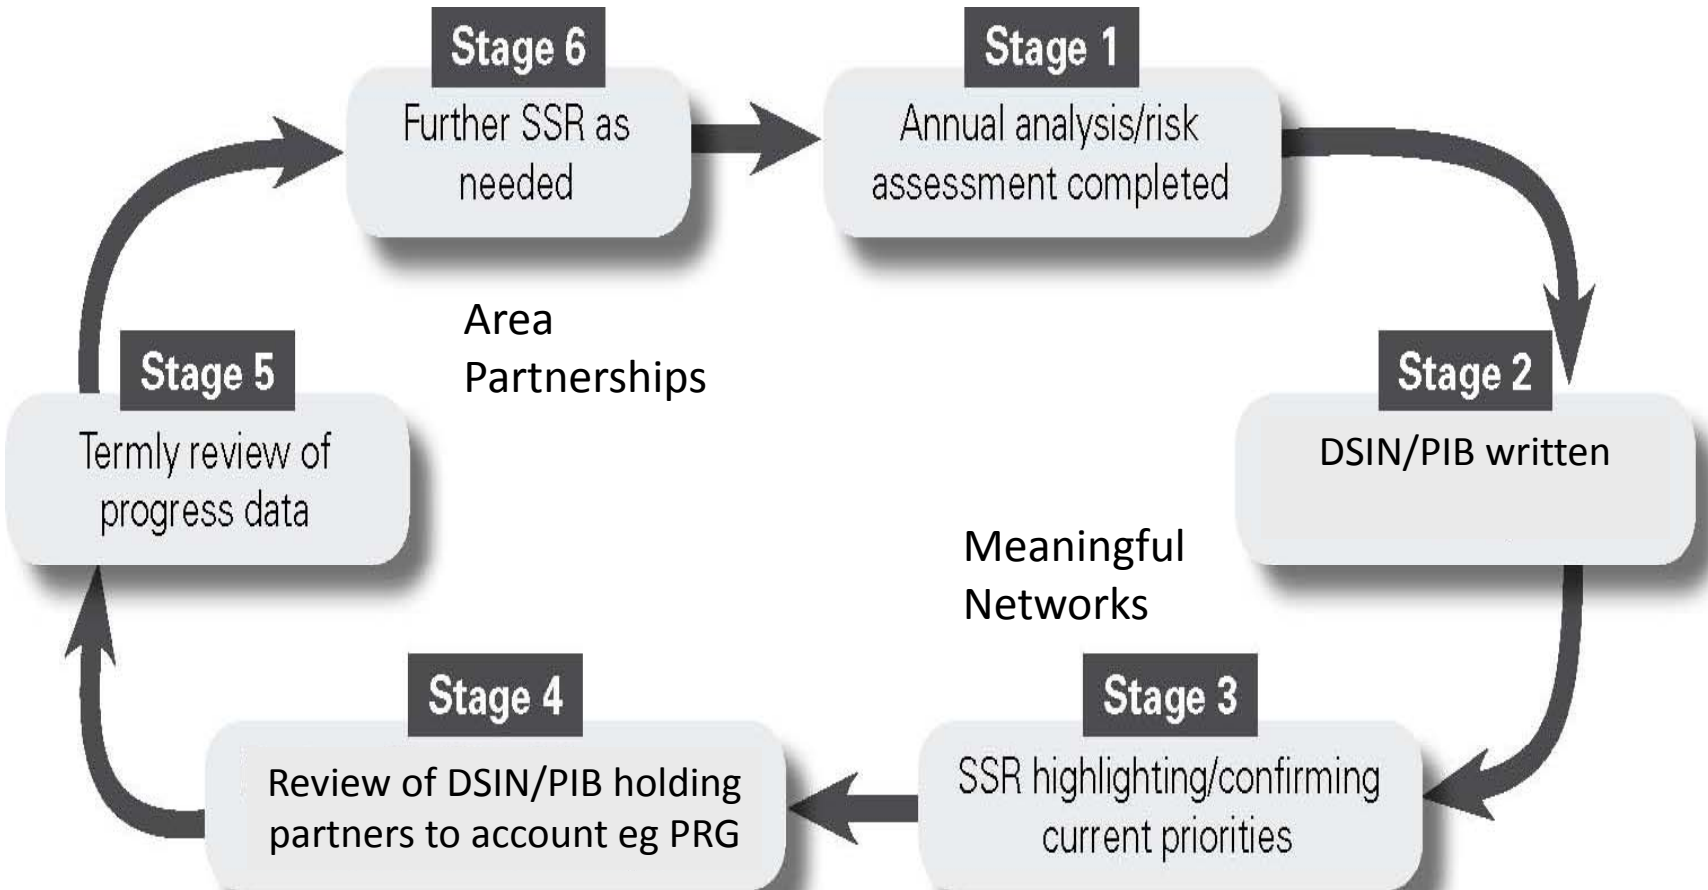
Stage 6
Further SSR as needed

Stage 1
Annual analysis/risk assessment completed

Area Partnerships

Stage 2
DSIN/PIB written

Meaningful Networks

Stage 3
SSR highlighting/confirming current priorities

Stage 4
Review of DSIN/PIB holding partners to account eg PRG

Stage 5
Termly review of progress data